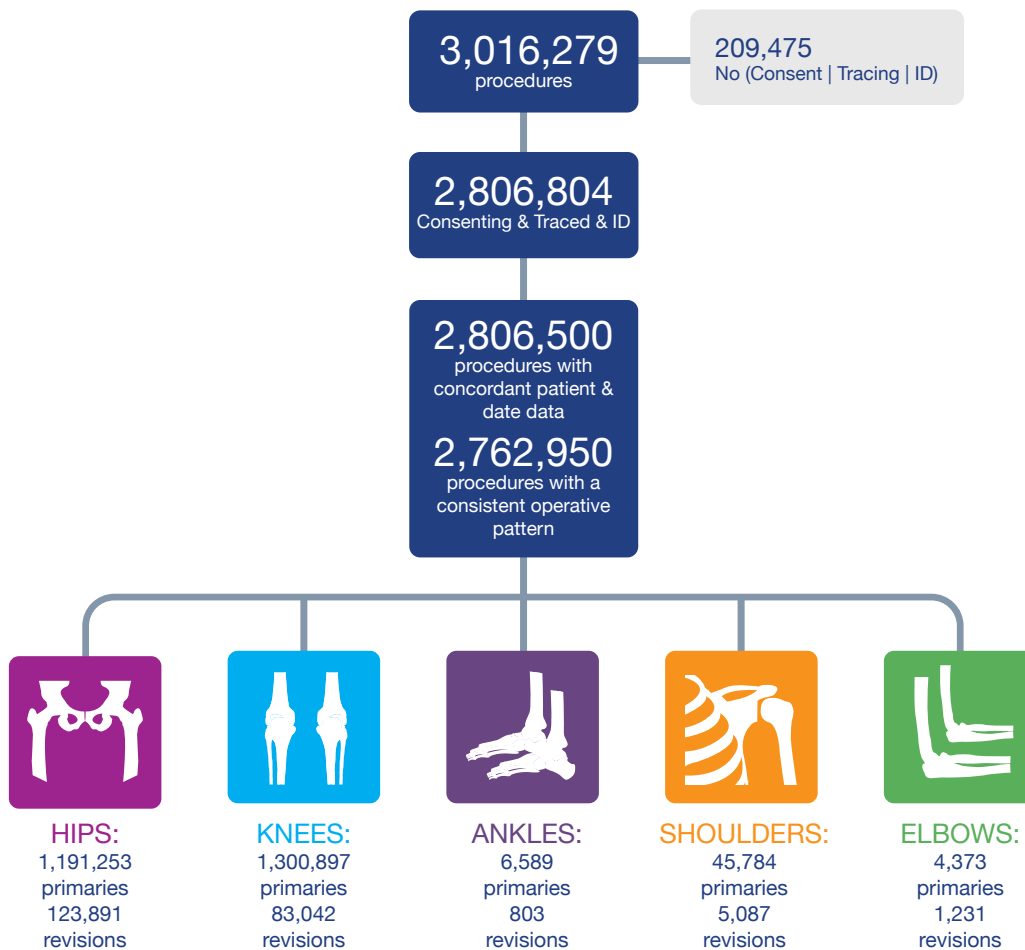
3,016,279
procedures

209,475
No (Consent | Tracing | ID)

2,806,804
Consenting & Traced & ID

2,806,500
procedures with concordant patient & date data

2,762,950
procedures with a consistent operative pattern

HIPS:
1,191,253
primaries
123,891
revisions

KNEES:
1,300,897
primaries
83,042
revisions

ANKLES:
6,589
primaries
803
revisions

SHOULDERS:
45,784
primaries
5,087
revisions

ELBOWS:
4,373
primaries
1,231
revisions